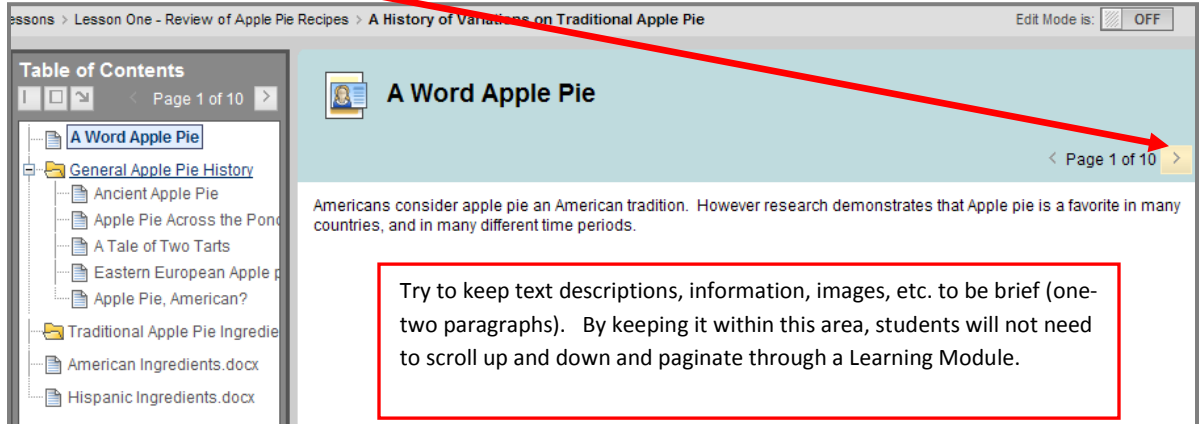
essons > Lesson One - Review of Apple Pie Recipes > A History of Variations on Traditional Apple Pie

Edit Mode is: OFF

Table of Contents

Page 1 of 10

A Word Apple Pie

General Apple Pie History

Ancient Apple Pie

Apple Pie Across the Ponc

A Tale of Two Tarts

Eastern European Apple p

Apple Pie, American?

Traditional Apple Pie Ingredie

American Ingredients.docx

Hispanic Ingredients.docx

A Word Apple Pie

Page 1 of 10

Americans consider apple pie an American tradition. However research demonstrates that Apple pie is a favorite in many countries, and in many different time periods.

Try to keep text descriptions, information, images, etc. to be brief (one-two paragraphs). By keeping it within this area, students will not need to scroll up and down and paginate through a Learning Module.